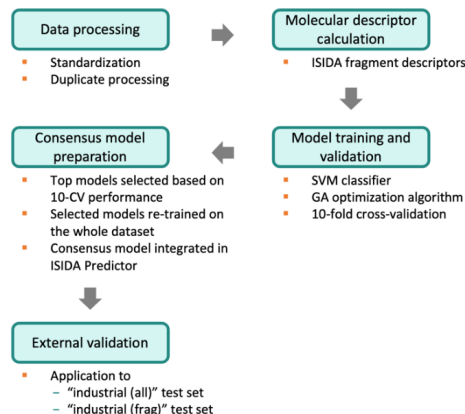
Data processing

Standardization
Duplicate processing

Molecular descriptor calculation

ISIDA fragment descriptors

Model training and validation

SVM classifier
GA optimization algorithm
10-fold cross-validation

Consensus model preparation

Top models selected based on 10-CV performance
Selected models re-trained on the whole dataset
Consensus model integrated in ISIDA Predictor

External validation

Application to
– "industrial (all)" test set
– "industrial (frag)" test set